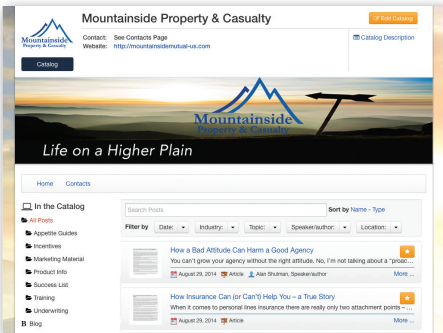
Mountainside Property & Casualty

Mountainside Property & Casualty

Contact: See Contacts Page
Website: http://mountainsidemutual-us.com

Catalog

Edit Catalog

Catalog Description

Mountainside Property & Casualty

Life on a Higher Plain

Home Contacts

In the Catalog

All Posts
Appetite Guides
Incentives
Marketing Material
Product Info
Success List
Training
Underwriting
Blog

Search Posts

Sort by Name - Type

Filter by Date: Industry: Topic: Speaker/author: Location:

How a Bad Attitude Can Harm a Good Agency
You can't grow your agency without the right attitude. No, I'm not talking about a "proac...
August 29, 2014 Article Alan Shulman, Speaker/author More ...

How Insurance Can (or Can't) Help You – a True Story
When it comes to personal lines insurance there are really only two attachment points –...
August 29, 2014 Article More ...